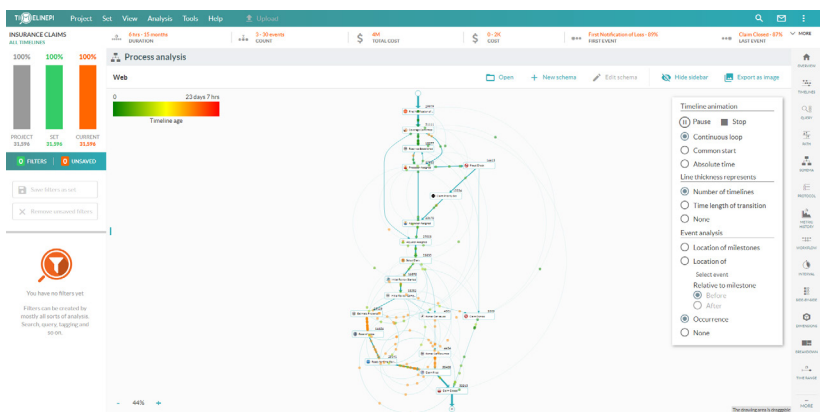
TIMELINEPI Project Set View Analysis Tools Help Upload

INSURANCE CLAIMS
ALL TIMELINES

6 hrs - 15 months
DURATION

3 - 30 events
COUNT

4M
TOTAL COST

0 - 2K
COST

First Notification of Loss - 89%
FIRST EVENT

Claim Closed - 87%
LAST EVENT

MORE

100% 100% 100%

PROJECT
31,596

SET
31,596

CURRENT
31,596

0 FILTERS 0 UNSAVED

Save filters as set

Remove unsaved filters

You have no filters yet

Filters can be created by mostly all sorts of analysis. Search, query, tagging and so on.

Process analysis

Web

Open New schema Edit schema Hide sidebar Export as image

0 23 days 7 hrs
Timeline age

Timeline animation
Pause Stop
Continuous loop
Common start
Absolute time
Line thickness represents
Number of timelines
Time length of transition
None
Event analysis
Location of milestones
Location of
Select event
Relative to milestone
Before
After
Occurrence
None

OVERVIEW
TIMELINE
QUERY
PATH
SCHEMA
PERIODS
METRIC HISTORY
HISTOGRAM
TYPICAL
DASHBOARD
DIMENSION
BREAKDOWN
TIMEFRAME
MORE

44%

The drawing area is draggable